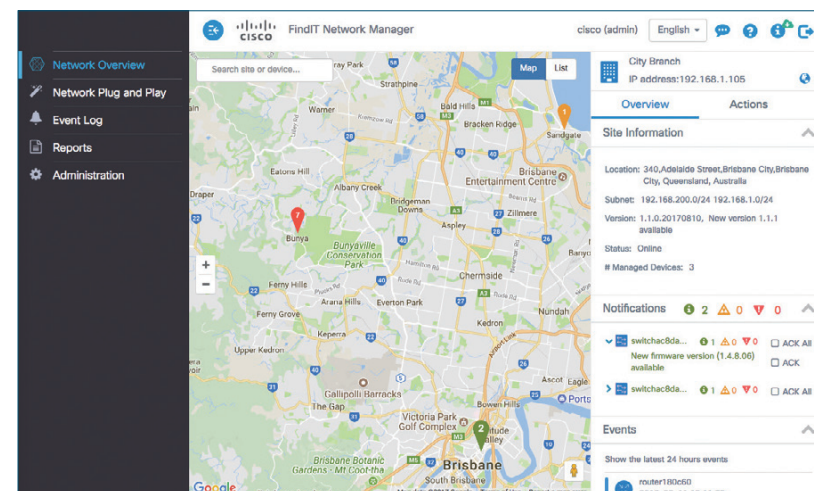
cisco FindIT Network Manager

cisco (admin) English

Network Overview
Network Plug and Play
Event Log
Reports
Administration

Search site or device...
Map List

Strathpine
Bald Hills
Bracken Ridge
Sandgate
Eatons Hill
Albany Creek
Bridgeman Downs
Brisbane Entertainment Centre
Draper
Zillmere
Aspley
Bunya
Bunyaville Conservation Park
Chermside
Ferny Hills
Arana Hills
Everton Park
Ferny Grove
Nundah
Keperra
Kedron
Upper Kedron
Gallipoli Barracks
Ascot
The Gap
Victoria Park Golf Complex
Brisbane
Brisbane Botanic Gardens - Mt Coot-tha
South Brisbane
Google

City Branch
IP address:192.168.1.105

Overview
Actions

Site Information

Location: 340,Adelaide Street,Brisbane City,Brisbane City, Queensland, Australia
Subnet: 192.168.200.0/24 192.168.1.0/24
Version: 1.1.0.20170810, New version 1.1.1 available
Status: Online
# Managed Devices: 3

Notifications 2 0 0

switchac8da... 1 0 0 ACK All
New firmware version (1.4.8.06) available ACK
switchac8da... 1 0 0 ACK All

Events

Show the latest 24 hours events
router180c60